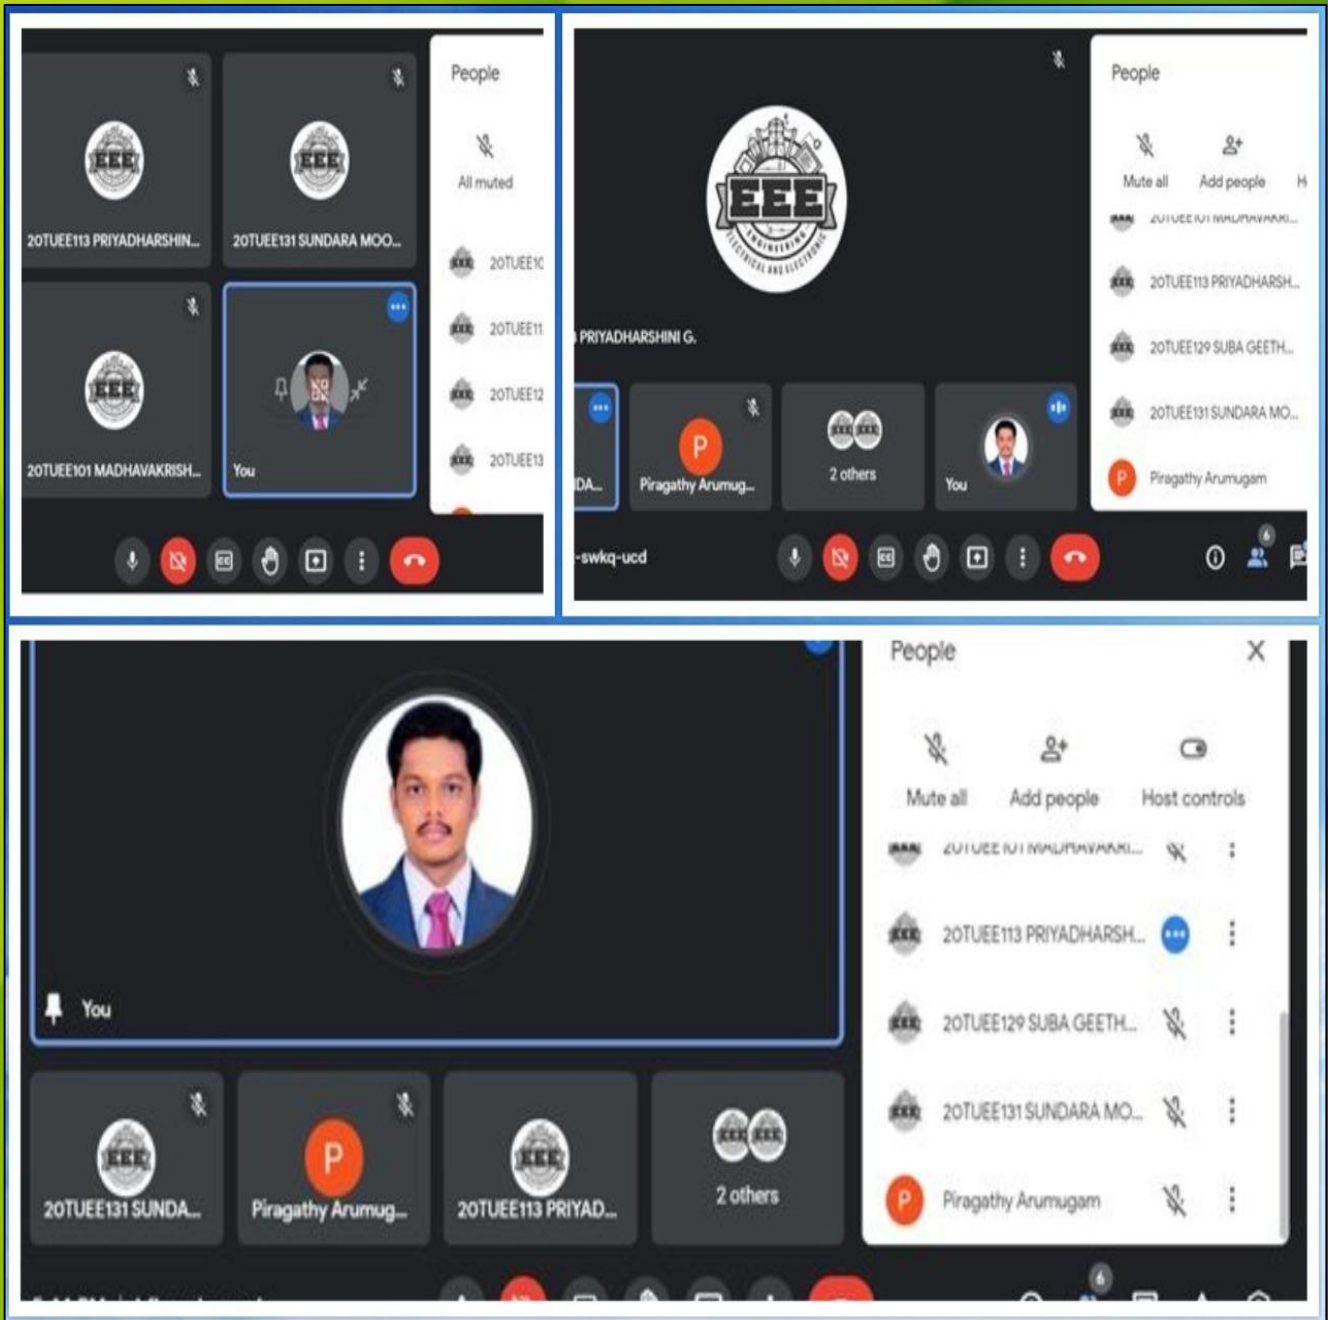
EEE
20TUEE113 PRIYADHARSHIN...
EEE
20TUEE131 SUNDARA MOO...
EEE
20TUEE101 MADHAVAKRISH...
You

People
All muted
20TUEE1(
20TUEE11
20TUEE12
20TUEE13

EEE
ENGINEERING
ELECTRICAL AND ELECTRONICS
PRIYADHARSHINI G.
DA...
P
Piragathy Arumug...
2 others
You
-swkq-ucd

People
Mute all
Add people
H
20TUEE101 MADHAVAKRI...
20TUEE113 PRIYADHARSH...
20TUEE129 SUBA GEETH...
20TUEE131 SUNDARA MO...
P
Piragathy Arumugam
6

You
EEE
20TUEE131 SUNDA...
P
Piragathy Arumug...
EEE
20TUEE113 PRIYAD...
2 others

People
Mute all
Add people
Host controls
20TUEE101 MADHAVAKRI...
20TUEE113 PRIYADHARSH...
20TUEE129 SUBA GEETH...
20TUEE131 SUNDARA MO...
P
Piragathy Arumugam
6